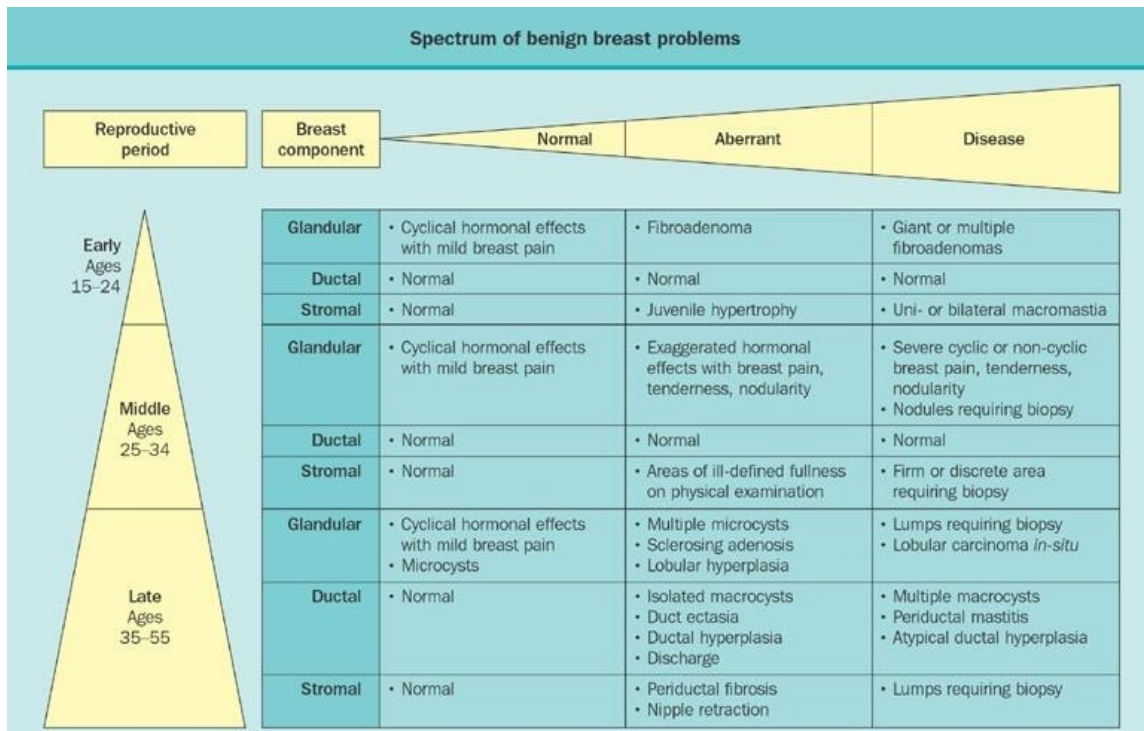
Spectrum of benign breast problems

Reproductive period

| Breast component | Normal | Aberrant | Disease |
|---|---|---|---|
| Glandular | • Cyclical hormonal effects with mild breast pain | • Fibroadenoma | • Giant or multiple fibroadenomas |
| Ductal | • Normal | • Normal | • Normal |
| Stromal | • Normal | • Juvenile hypertrophy | • Uni- or bilateral macromastia |
| Glandular | • Cyclical hormonal effects with mild breast pain | • Exaggerated hormonal effects with breast pain, tenderness, nodularity | • Severe cyclic or non-cyclic breast pain, tenderness, nodularity • Nodules requiring biopsy |
| Ductal | • Normal | • Normal | • Normal |
| Stromal | • Normal | • Areas of ill-defined fullness on physical examination | • Firm or discrete area requiring biopsy |
| Glandular | • Cyclical hormonal effects with mild breast pain • Microcysts | • Multiple microcysts • Sclerosing adenosis • Lobular hyperplasia | • Lumps requiring biopsy • Lobular carcinoma *in-situ* |
| Ductal | • Normal | • Isolated macrocysts • Duct ectasia • Ductal hyperplasia • Discharge | • Multiple macrocysts • Periductal mastitis • Atypical ductal hyperplasia |
| Stromal | • Normal | • Periductal fibrosis • Nipple retraction | • Lumps requiring biopsy |

Early Ages 15–24

Middle Ages 25–34

Late Ages 35–55